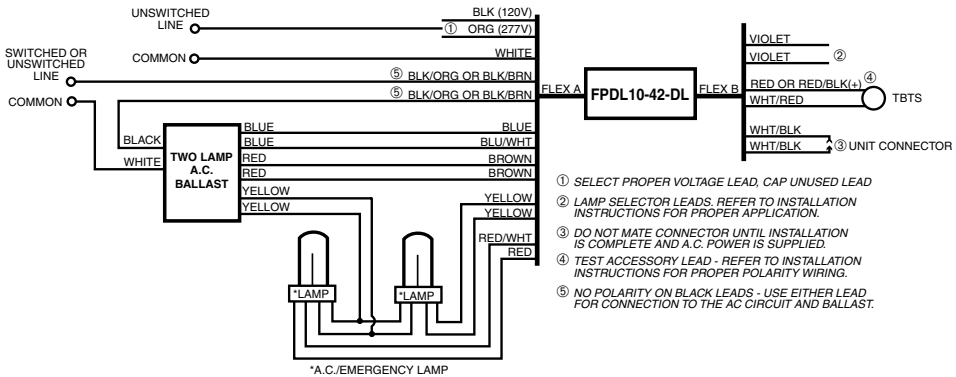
UNSWITCHED LINE

BLK (120V)

① ORG (277V)

COMMON

WHITE

SWITCHED OR UNSWITCHED LINE

⑤ BLK/ORG OR BLK/BRN

COMMON

⑤ BLK/ORG OR BLK/BRN

FLEX A

FPDL10-42-DL

FLEX B

VIOLET

VIOLET

②

RED OR RED/BLK(+) ④

WHT/RED

TBTS

WHT/BLK

WHT/BLK

③ UNIT CONNECTOR

BLACK

WHITE

TWO LAMP A.C. BALLAST

BLUE

BLUE

RED

RED

YELLOW

YELLOW

BLUE

BLU/WHT

BROWN

BROWN

YELLOW

YELLOW

RED/WHT

RED

*LAMP

*LAMP

*A.C./EMERGENCY LAMP

① SELECT PROPER VOLTAGE LEAD, CAP UNUSED LEAD

② LAMP SELECTOR LEADS. REFER TO INSTALLATION INSTRUCTIONS FOR PROPER APPLICATION.

③ DO NOT MATE CONNECTOR UNTIL INSTALLATION IS COMPLETE AND A.C. POWER IS SUPPLIED.

④ TEST ACCESSORY LEAD - REFER TO INSTALLATION INSTRUCTIONS FOR PROPER POLARITY WIRING.

⑤ NO POLARITY ON BLACK LEADS - USE EITHER LEAD FOR CONNECTION TO THE AC CIRCUIT AND BALLAST.